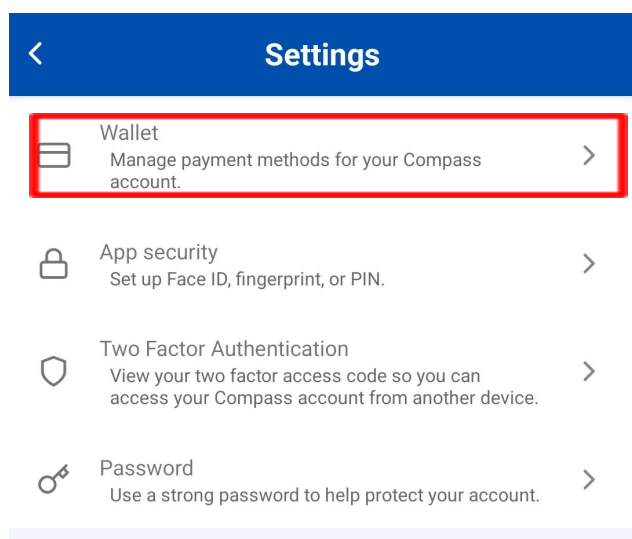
Settings

Wallet
Manage payment methods for your Compass account.

App security
Set up Face ID, fingerprint, or PIN.

Two Factor Authentication
View your two factor access code so you can access your Compass account from another device.

Password
Use a strong password to help protect your account.